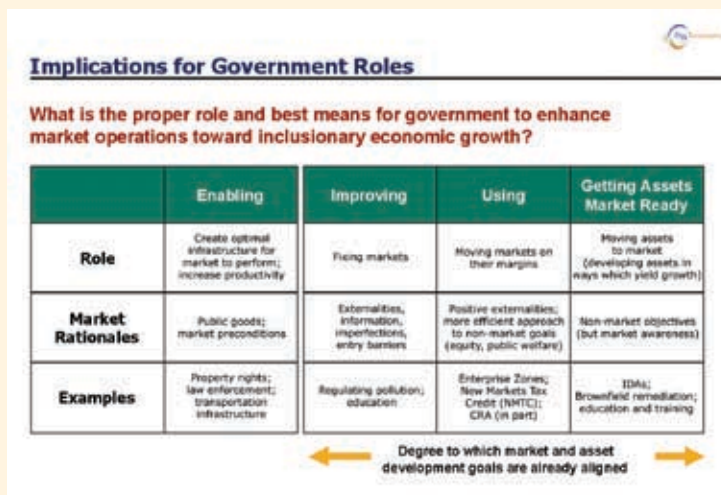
Implications for Government Roles

What is the proper role and best means for government to enhance market operations toward inclusionary economic growth?

| | Enabling | Improving | Using | Getting Assets Market Ready |
|---|---|---|---|---|
| Role | Create optimal infrastructure for market to perform; increase productivity | Fixing markets | Moving markets on their margins | Moving assets to market (developing assets in ways which yield growth) |
| Market Rationales | Public goods; market preconditions | Externalities, information, imperfections, entry barriers | Positive externalities; more efficient approach to non-market goals (equity, public welfare) | Non-market objectives (but market awareness) |
| Examples | Property rights; law enforcement; transportation infrastructure | Regulating pollution; education | Enterprise Zones; New Markets Tax Credit (NMTC); CRA (in part) | IDAs; Brownfield remediation; education and training |

Degree to which market and asset development goals are already aligned